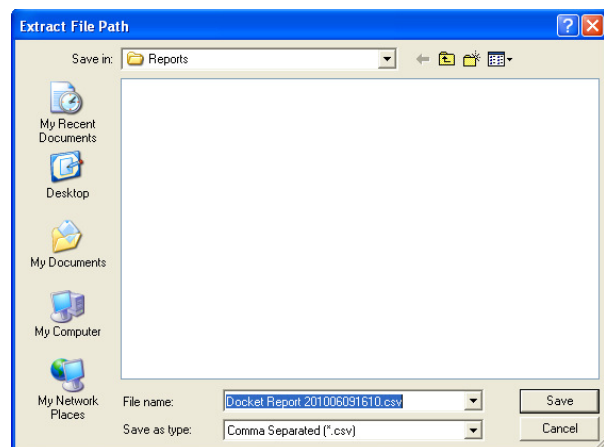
Extract File Path

Save in: Reports

My Recent Documents

Desktop

My Documents

My Computer

My Network Places

File name: Docket Report 201006091610.csv

Save as type: Comma Separated (*.csv)

Save

Cancel